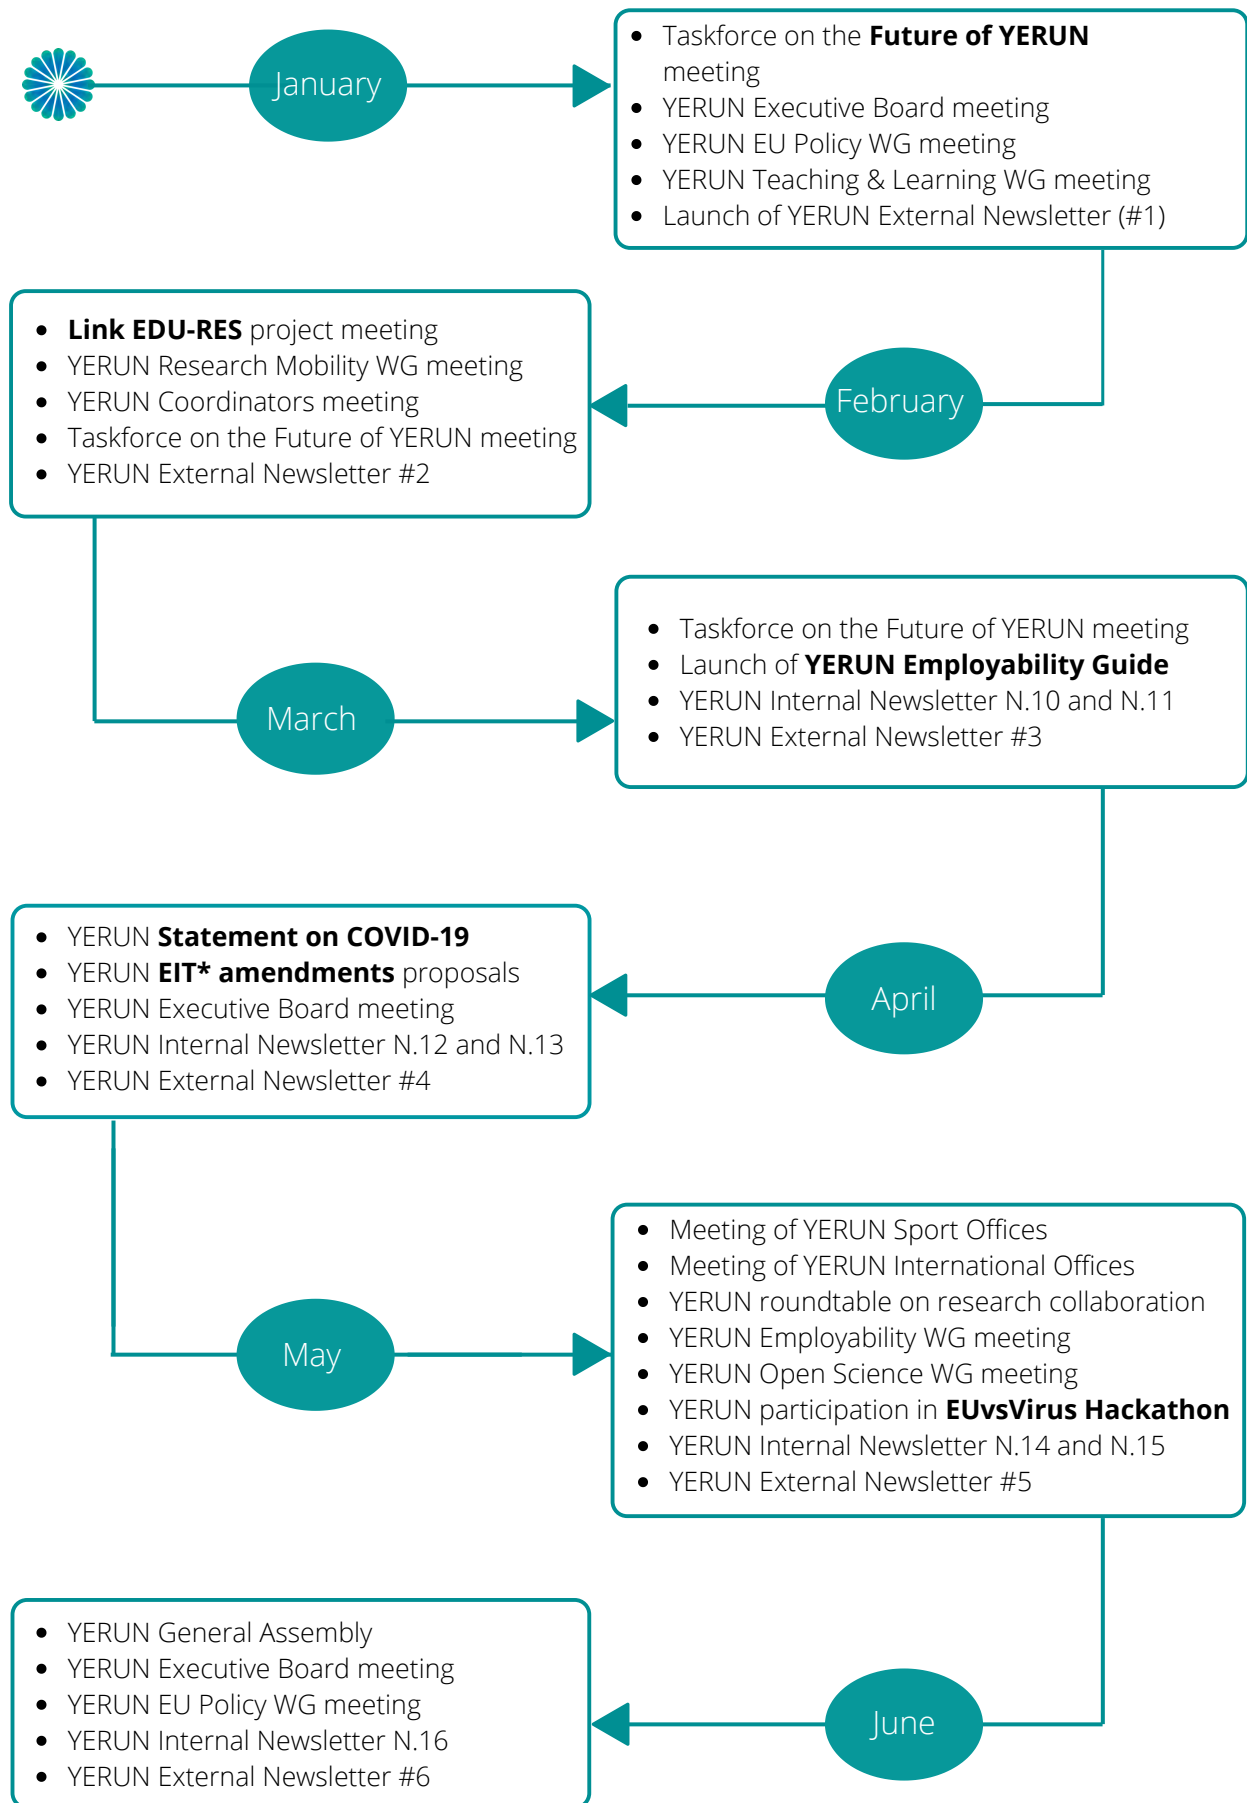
January

- Taskforce on the Future of YERUN meeting
- YERUN Executive Board meeting
- YERUN EU Policy WG meeting
- YERUN Teaching & Learning WG meeting
- Launch of YERUN External Newsletter (#1)

- Link EDU-RES project meeting
- YERUN Research Mobility WG meeting
- YERUN Coordinators meeting
- Taskforce on the Future of YERUN meeting
- YERUN External Newsletter #2

February

March

- Taskforce on the Future of YERUN meeting
- Launch of YERUN Employability Guide
- YERUN Internal Newsletter N.10 and N.11
- YERUN External Newsletter #3

- YERUN Statement on COVID-19
- YERUN EIT* amendments proposals
- YERUN Executive Board meeting
- YERUN Internal Newsletter N.12 and N.13
- YERUN External Newsletter #4

April

May

- Meeting of YERUN Sport Offices
- Meeting of YERUN International Offices
- YERUN roundtable on research collaboration
- YERUN Employability WG meeting
- YERUN Open Science WG meeting
- YERUN participation in EUvsVirus Hackathon
- YERUN Internal Newsletter N.14 and N.15
- YERUN External Newsletter #5

- YERUN General Assembly
- YERUN Executive Board meeting
- YERUN EU Policy WG meeting
- YERUN Internal Newsletter N.16
- YERUN External Newsletter #6

June